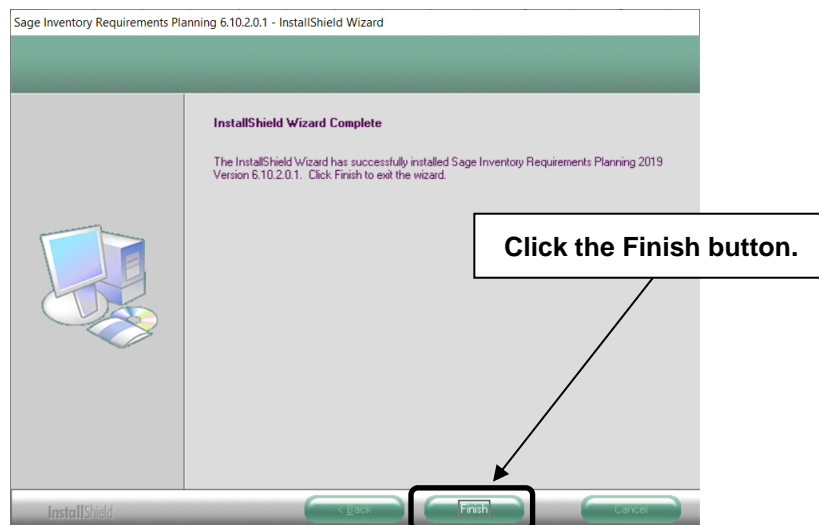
Sage Inventory Requirements Planning 6.10.2.0.1 - InstallShield Wizard

InstallShield Wizard Complete

The InstallShield Wizard has successfully installed Sage Inventory Requirements Planning 2019 Version 6.10.2.0.1. Click Finish to exit the wizard.

Click the Finish button.

InstallShield

< Back

Finish

Cancel